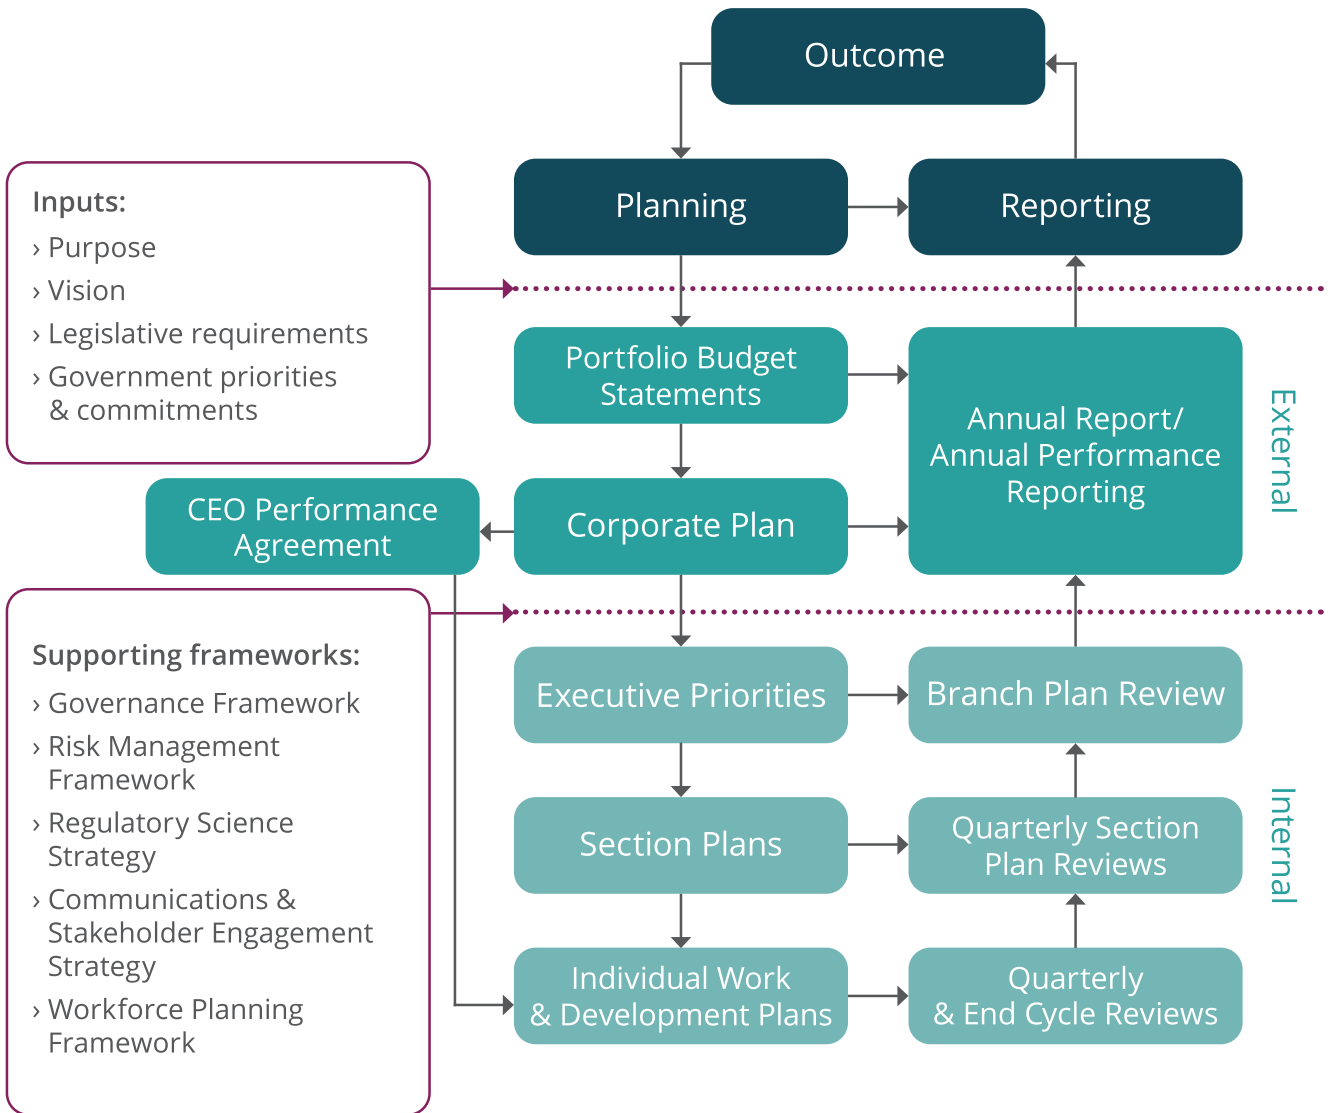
Outcome

Inputs:
› Purpose
› Vision
› Legislative requirements
› Government priorities & commitments

Planning

Reporting

Portfolio Budget Statements

Annual Report/ Annual Performance Reporting

External

CEO Performance Agreement

Corporate Plan

Supporting frameworks:
› Governance Framework
› Risk Management Framework
› Regulatory Science Strategy
› Communications & Stakeholder Engagement Strategy
› Workforce Planning Framework

Executive Priorities

Branch Plan Review

Section Plans

Quarterly Section Plan Reviews

Internal

Individual Work & Development Plans

Quarterly & End Cycle Reviews